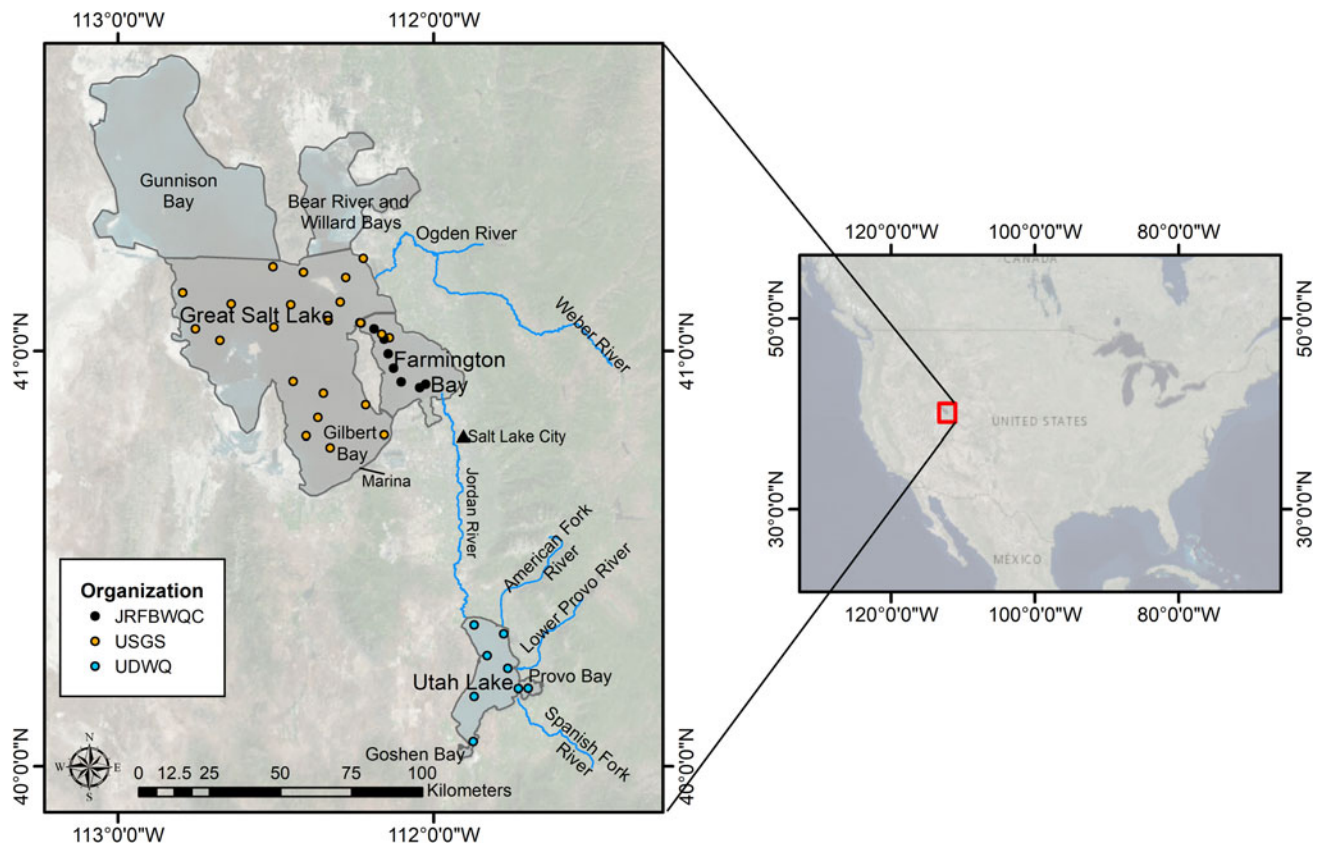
113°0'0"W
112°0'0"W

Gunnison Bay
Bear River and Willard Bays
Ogden River
Weber River
Great Salt Lake
Farmington Bay
41°0'0"N
41°0'0"N
Salt Lake City
Gilbert Bay
Marina
Jordan River
American Fork River
Lower Provo River
Provo Bay
Utah Lake
Spanish Fork River
Goshen Bay

Organization
JRFBWQC
USGS
UDWQ

N
W
E
S
0 12.5 25 50 75 100
Kilometers
40°0'0"N
40°0'0"N

113°0'0"W
112°0'0"W

120°0'0"W
100°0'0"W
80°0'0"W
CANADA
50°0'0"N
50°0'0"N
UNITED STATES
30°0'0"N
30°0'0"N
MÉXICO
120°0'0"W
100°0'0"W
80°0'0"W